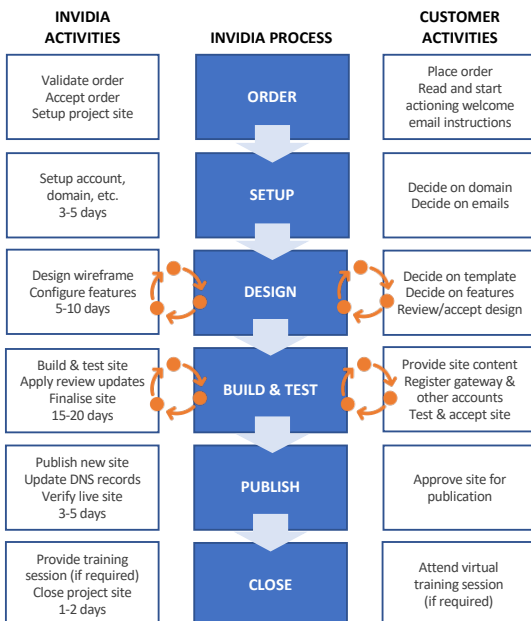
INVIDIA ACTIVITIES

INVIDIA PROCESS

CUSTOMER ACTIVITIES

Validate order
Accept order
Setup project site

ORDER

Place order
Read and start actioning welcome email instructions

Setup account, domain, etc.
3-5 days

SETUP

Decide on domain
Decide on emails

Design wireframe
Configure features
5-10 days

DESIGN

Decide on template
Decide on features
Review/accept design

Build & test site
Apply review updates
Finalise site
15-20 days

BUILD & TEST

Provide site content
Register gateway & other accounts
Test & accept site

Publish new site
Update DNS records
Verify live site
3-5 days

PUBLISH

Approve site for publication

Provide training session (if required)
Close project site
1-2 days

CLOSE

Attend virtual training session (if required)